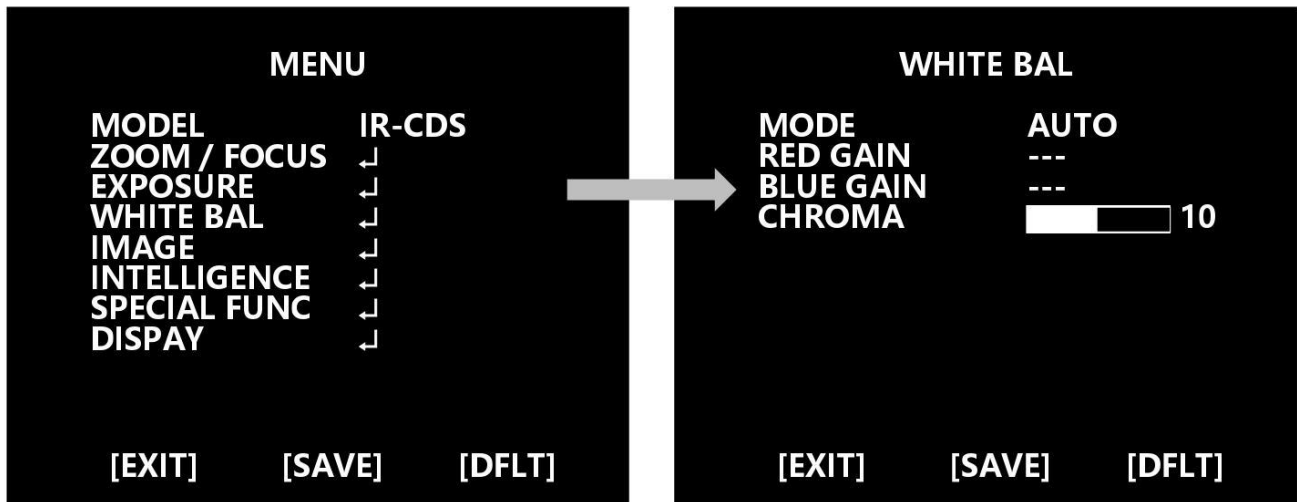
MENU

MODEL IR-CDS
ZOOM / FOCUS ↵
EXPOSURE ↵
WHITE BAL ↵
IMAGE ↵
INTELLIGENCE ↵
SPECIAL FUNC ↵
DISPAY ↵

[EXIT] [SAVE] [DFLT]

WHITE BAL

MODE AUTO
RED GAIN ---
BLUE GAIN ---
CHROMA 10

[EXIT] [SAVE] [DFLT]